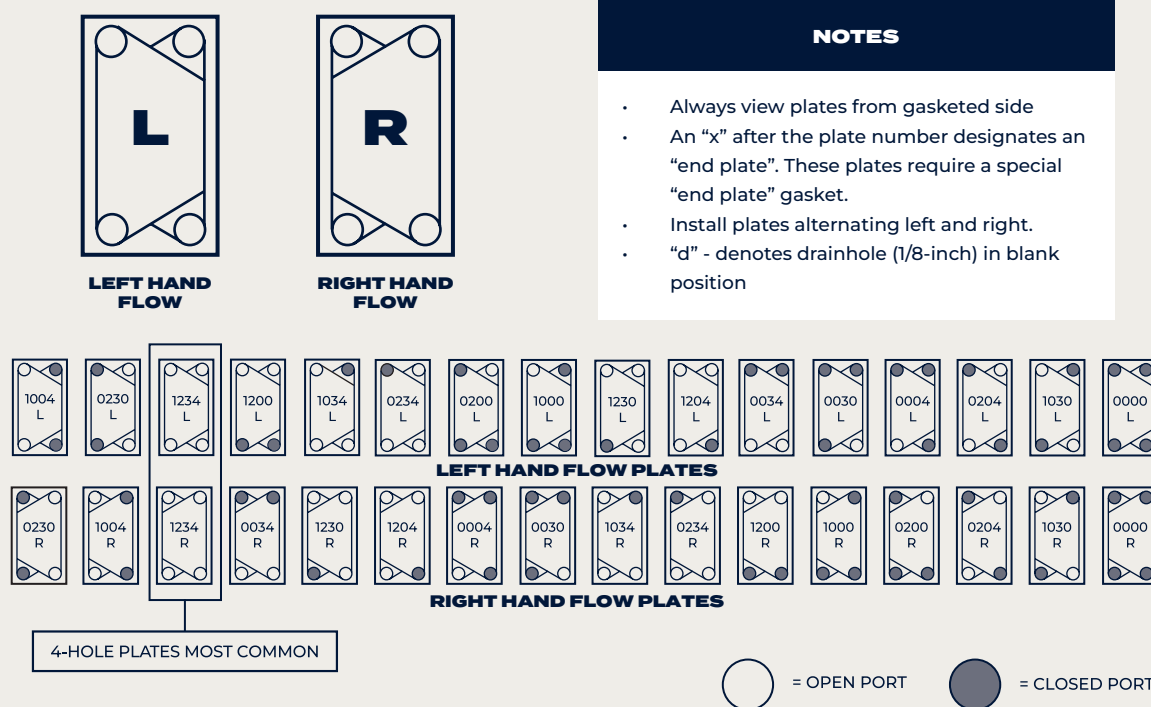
L

R

LEFT HAND FLOW

RIGHT HAND FLOW

NOTES

- Always view plates from gasketed side
- An “x” after the plate number designates an “end plate”. These plates require a special “end plate” gasket.
- Install plates alternating left and right.
- “d” - denotes drainhole (1/8-inch) in blank position

1004 L
0230 L
1234 L
1200 L
1034 L
0234 L
0200 L
1000 L
1230 L
1204 L
0034 L
0030 L
0004 L
0204 L
1030 L
0000 L

LEFT HAND FLOW PLATES

0230 R
1004 R
1234 R
0034 R
1230 R
1204 R
0004 R
0030 R
1034 R
0234 R
1200 R
1000 R
0200 R
0204 R
1030 R
0000 R

RIGHT HAND FLOW PLATES

4-HOLE PLATES MOST COMMON

= OPEN PORT

= CLOSED PORT